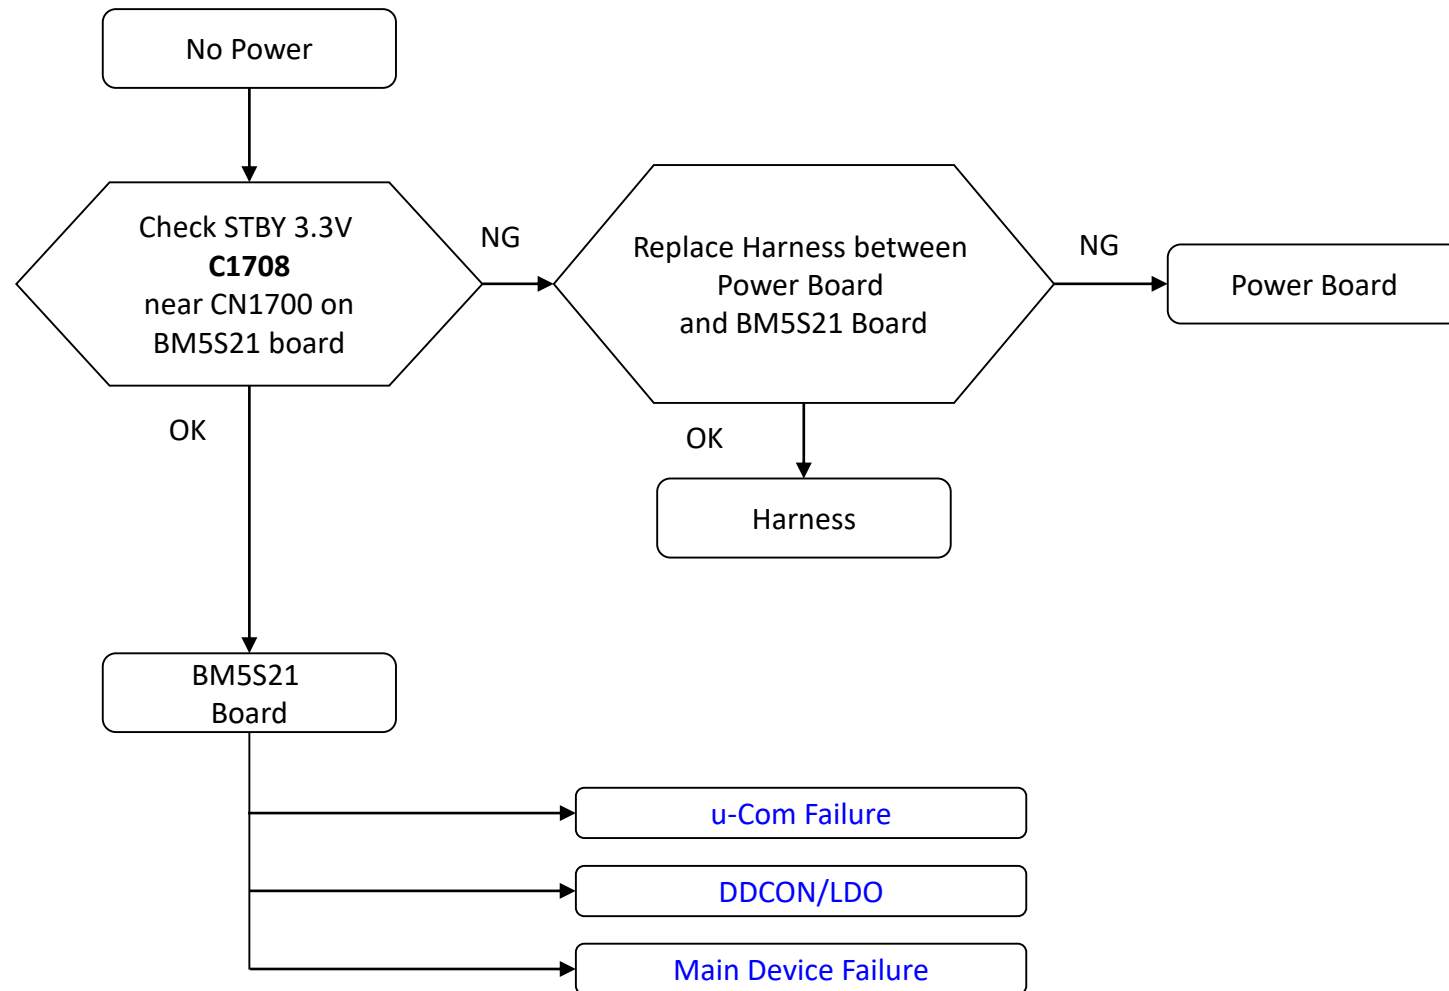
No Power

Check STBY 3.3V
**C1708**
near CN1700 on
BM5S21 board

NG

Replace Harness between
Power Board
and BM5S21 Board

NG

Power Board

OK

OK

Harness

BM5S21
Board

u-Com Failure

DDCON/LDO

Main Device Failure